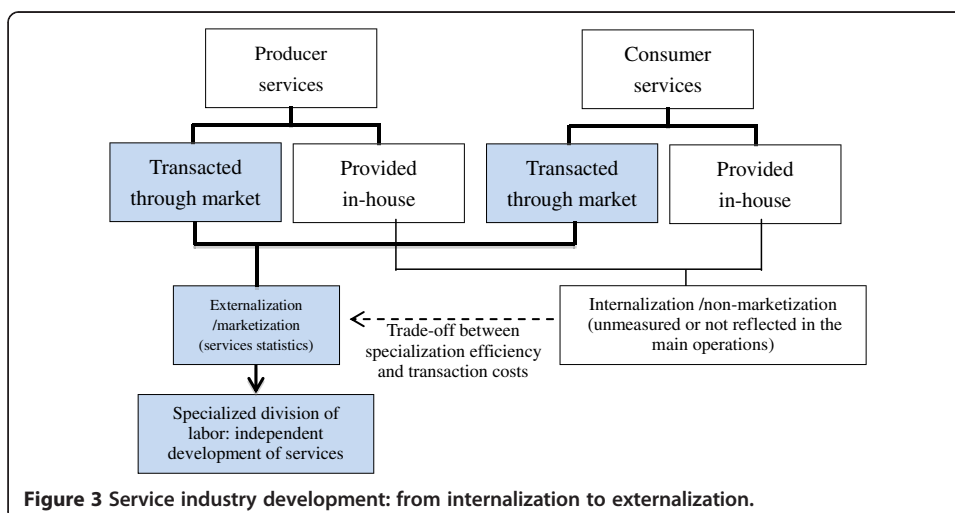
Producer services

Consumer services

Transacted through market

Provided in-house

Transacted through market

Provided in-house

Externalization /marketization (services statistics)

Trade-off between specialization efficiency and transaction costs

Internalization /non-marketization (unmeasured or not reflected in the main operations)

Specialized division of labor: independent development of services

Figure 3 Service industry development: from internalization to externalization.